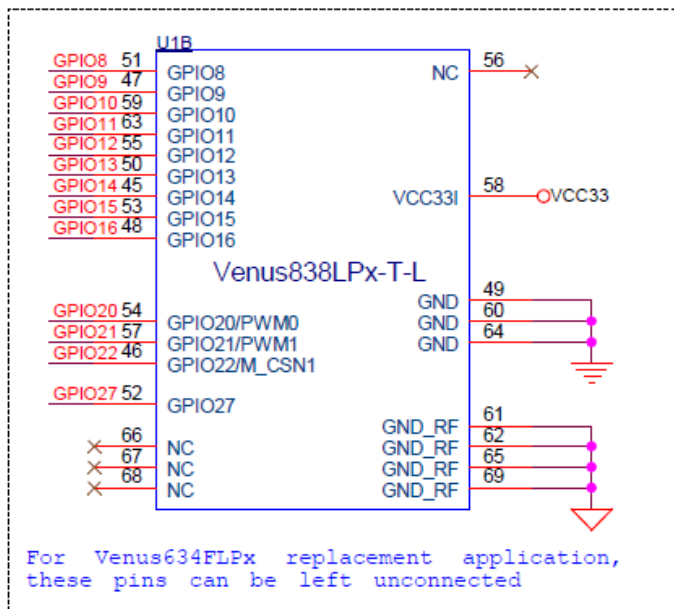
U1B

GPIO8 51 GPIO8
GPIO9 47 GPIO9
GPIO10 59 GPIO10
GPIO11 63 GPIO11
GPIO12 55 GPIO12
GPIO13 50 GPIO13
GPIO14 45 GPIO14
GPIO15 53 GPIO15
GPIO16 48 GPIO16

NC 56
VCC33I 58 VCC33

Venus838LPx-T-L

GPIO20 54 GPIO20/PWM0
GPIO21 57 GPIO21/PWM1
GPIO22 46 GPIO22/M_CSN1

GND 49
GND 60
GND 64

GPIO27 52 GPIO27

66 NC
67 NC
68 NC

GND_RF 61
GND_RF 62
GND_RF 65
GND_RF 69

For Venus634FLPx replacement application, these pins can be left unconnected